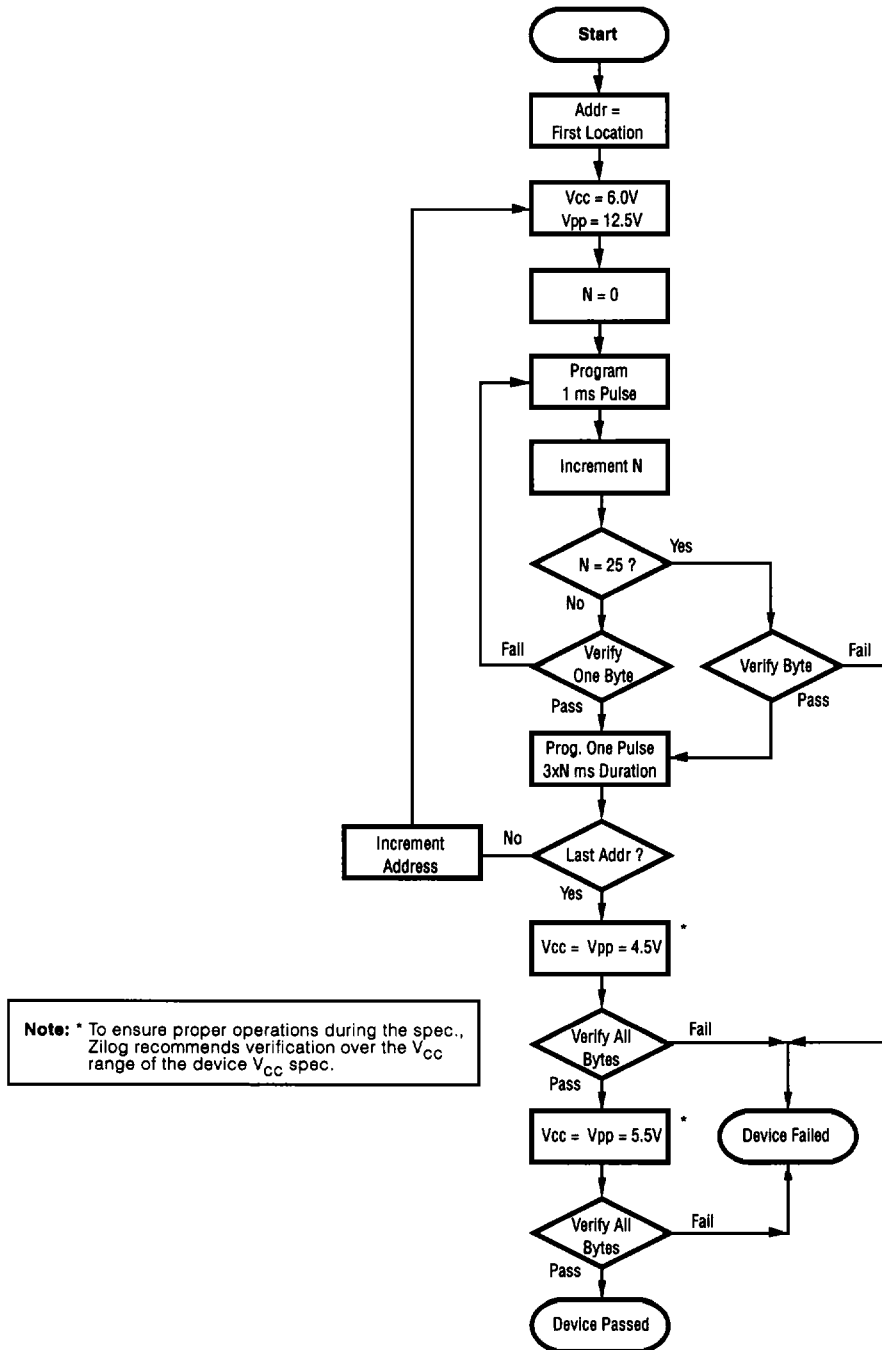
Start

Addr = First Location

Vcc = 6.0V
Vpp = 12.5V

N = 0

Program
1 ms Pulse

Increment N

N = 25 ?

Yes

No

Fail

Verify One Byte

Verify Byte

Fail

Pass

Pass

Prog. One Pulse
3xN ms Duration

Increment Address

No

Last Addr ?

Yes

Vcc = Vpp = 4.5V *

Note: * To ensure proper operations during the spec., Zilog recommends verification over the $V_{CC}$ range of the device $V_{CC}$ spec.

Verify All Bytes

Fail

Pass

Vcc = Vpp = 5.5V *

Device Failed

Verify All Bytes

Fail

Pass

Device Passed